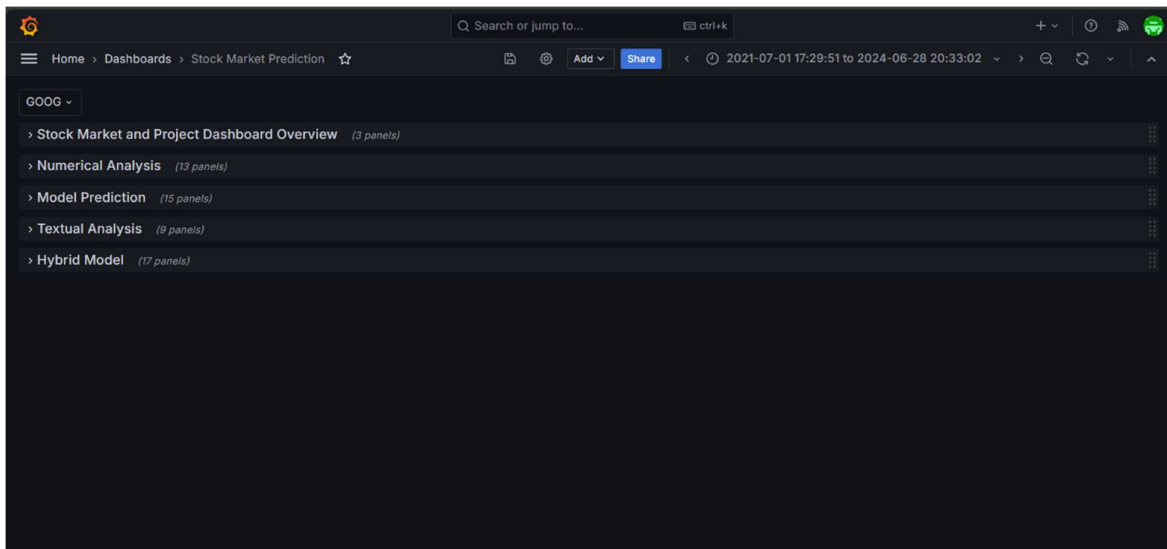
Search or jump to...
ctrl+k
+

Home › Dashboards › Stock Market Prediction

Add
Share
2021-07-01 17:29:51 to 2024-06-28 20:33:02

GOOG

› Stock Market and Project Dashboard Overview (3 panels)
› Numerical Analysis (13 panels)
› Model Prediction (15 panels)
› Textual Analysis (9 panels)
› Hybrid Model (17 panels)